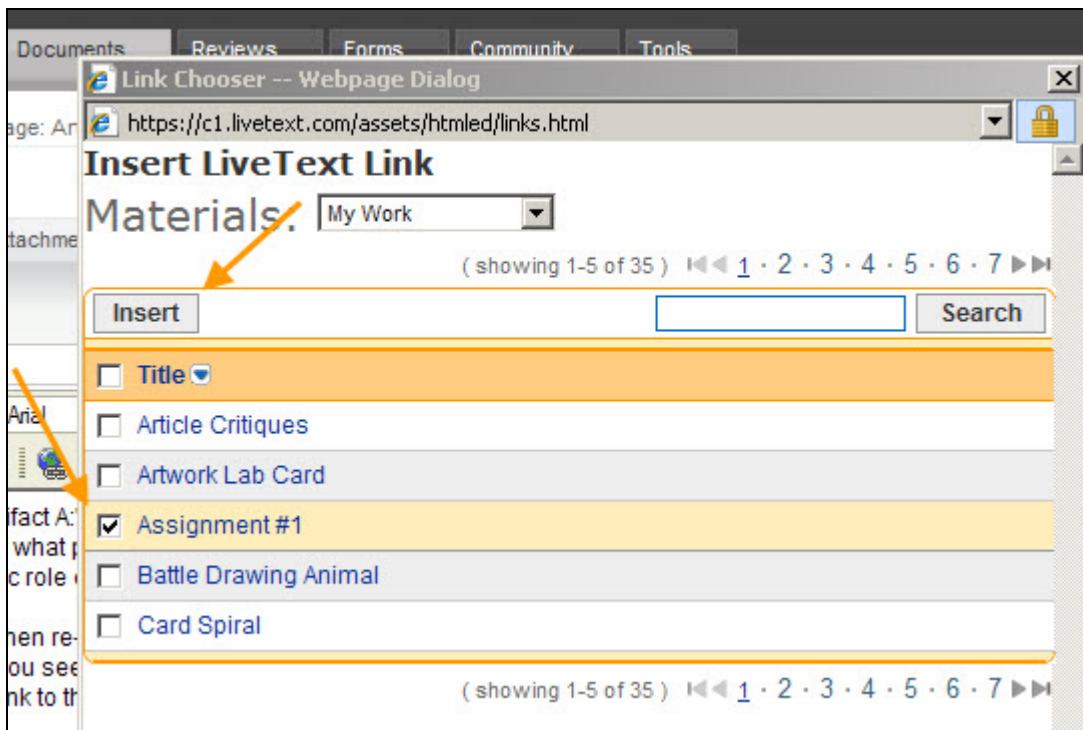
Documents Reviews Forms Community Tools

Link Chooser -- Webpage Dialog

https://c1.livetext.com/assets/htmled/links.html

Insert LiveText Link

Materials: My Work

( showing 1-5 of 35 ) 1 · 2 · 3 · 4 · 5 · 6 · 7

Insert

Search

| Title |
|---|
| Article Critiques |
| Artwork Lab Card |
| Assignment #1 |
| Battle Drawing Animal |
| Card Spiral |

( showing 1-5 of 35 ) 1 · 2 · 3 · 4 · 5 · 6 · 7

age: Ar

ttachme

Arial

ifact A

what p

c role

hen re

ou see

nk to th